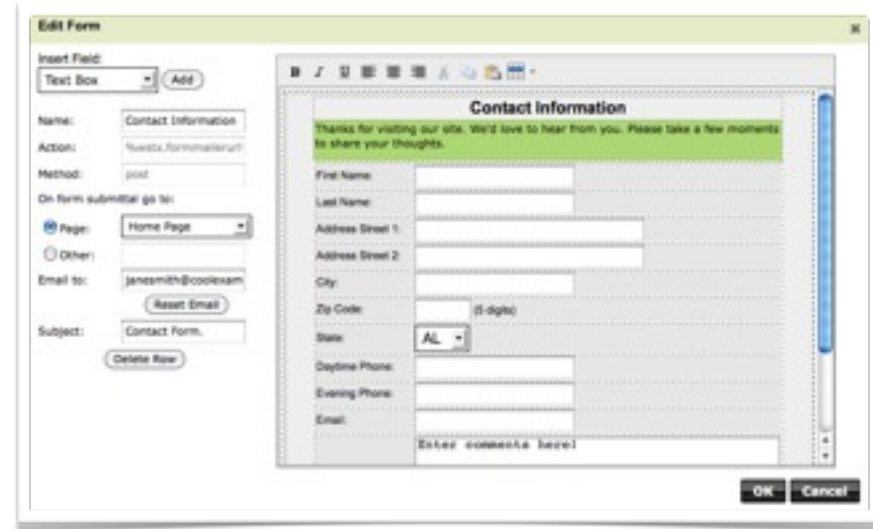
Edit Form

Insert Field:
Text Box
Add

Name: Contact Information
Action: %webx.formmailerurl
Method: post
On form submittal go to:
Page: Home Page
Other:
Email to: janesmith@coolexam
Reset Email
Subject: Contact Form.
Delete Row

B I U

Contact Information

Thanks for visiting our site. We'd love to hear from you. Please take a few moments to share your thoughts.

First Name:
Last Name:
Address Street 1:
Address Street 2:
City:
Zip Code: (5 digits)
State: AL
Daytime Phone:
Evening Phone:
Email:
Enter comments here!

OK Cancel